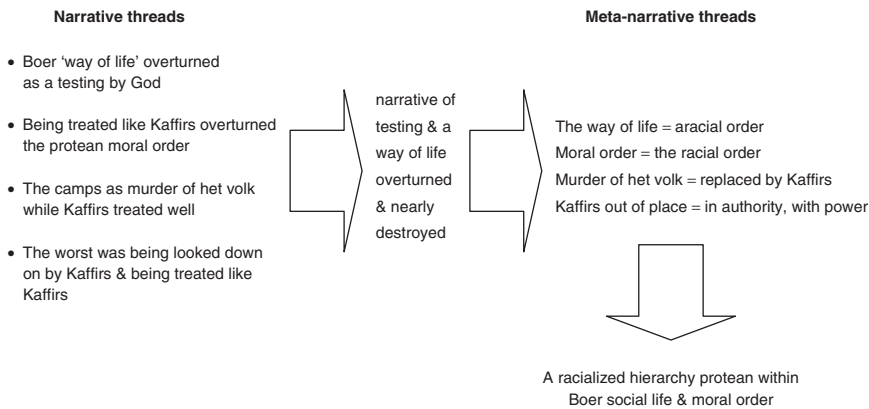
Narrative threads

Meta-narrative threads

• Boer 'way of life' overturned as a testing by God

• Being treated like Kaffirs overturned the protean moral order

• The camps as murder of het volk while Kaffirs treated well

• The worst was being looked down on by Kaffirs & being treated like Kaffirs

narrative of testing & a way of life overturned & nearly destroyed

The way of life = aracial order
Moral order = the racial order
Murder of het volk = replaced by Kaffirs
Kaffirs out of place = in authority, with power

A racialized hierarchy protean within Boer social life & moral order